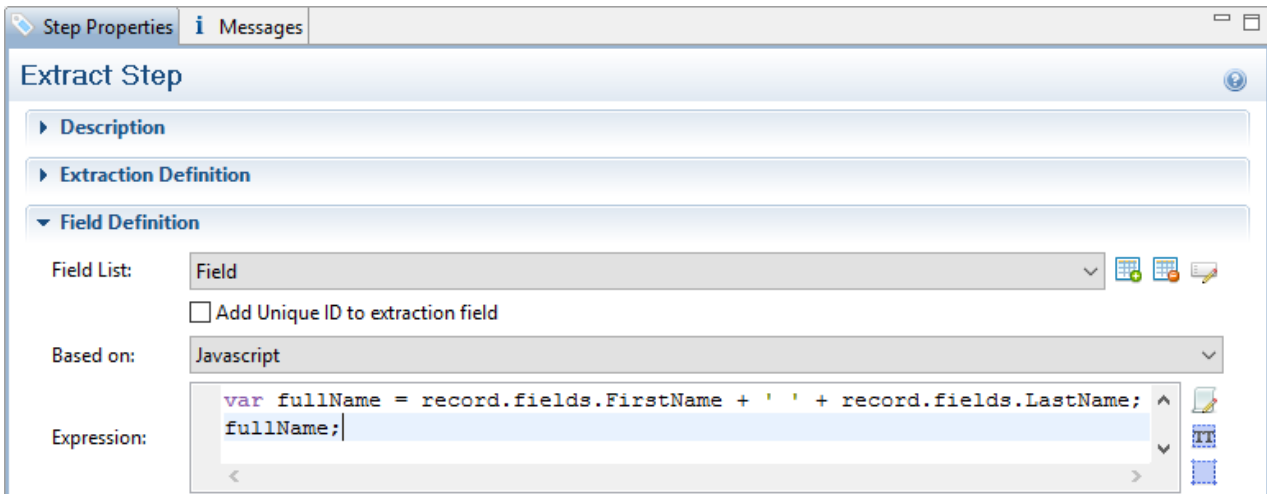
Step Properties
Messages

Extract Step

Description

Extraction Definition

Field Definition

Field List: Field

Add Unique ID to extraction field

Based on: Javascript

Expression:
var fullName = record.fields.FirstName + ' ' + record.fields.LastName;
fullName;